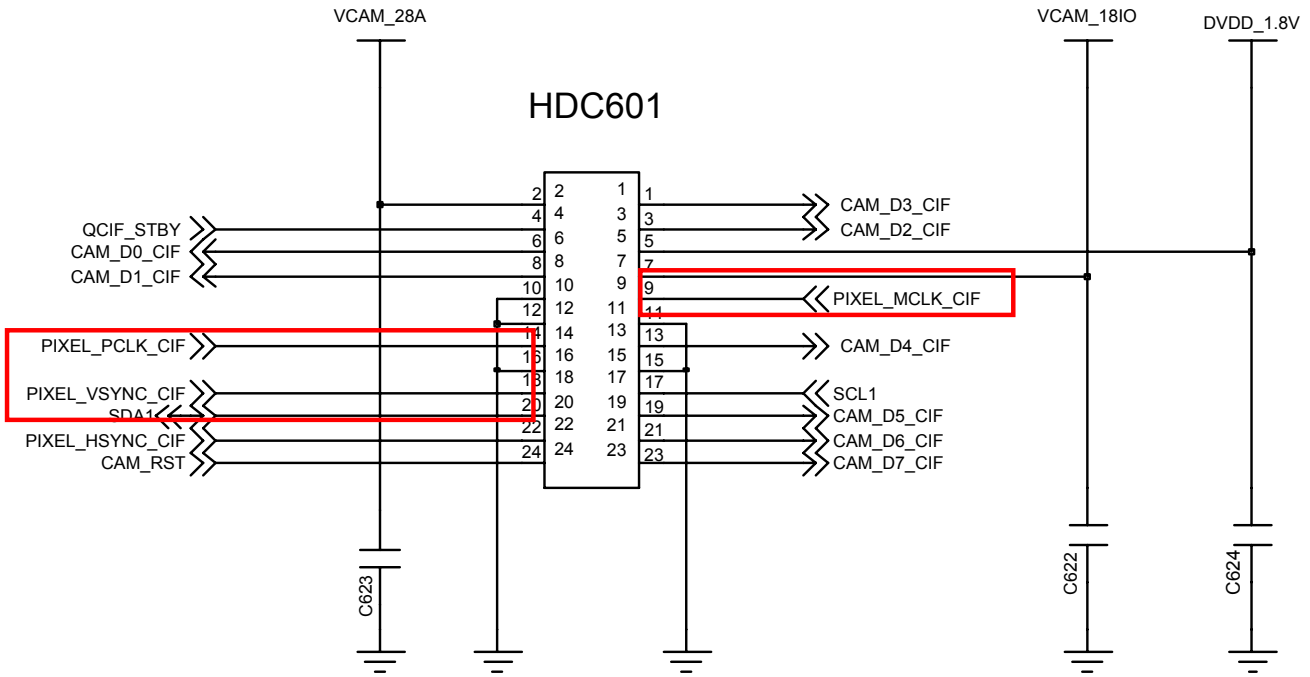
VCAM_28A

VCAM_18IO

DVDD_1.8V

HDC601

QCIF_STBY
CAM_D0_CIF
CAM_D1_CIF
PIXEL_PCLK_CIF
PIXEL_VSYNC_CIF
SDA1
PIXEL_HSYNC_CIF
CAM_RST

2 2
4 4
6 6
8 8
10 10
12 12
14 14
16 16
18 18
20 20
22 22
24 24

1 1
3 3
5 5
7 7
9 9
11 11
13 13
15 15
17 17
19 19
21 21
23 23

CAM_D3_CIF
CAM_D2_CIF
PIXEL_MCLK_CIF
CAM_D4_CIF
SCL1
CAM_D5_CIF
CAM_D6_CIF
CAM_D7_CIF

C623
C622
C624